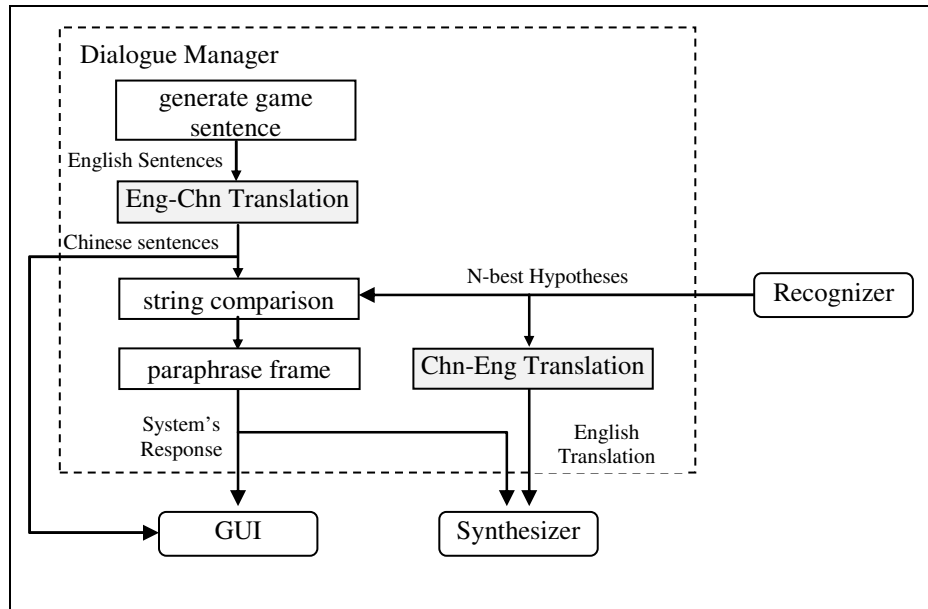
Dialogue Manager

generate game sentence

English Sentences

Eng-Chn Translation

Chinese sentences

N-best Hypotheses

string comparison

Recognizer

paraphrase frame

Chn-Eng Translation

System's Response

English Translation

GUI

Synthesizer